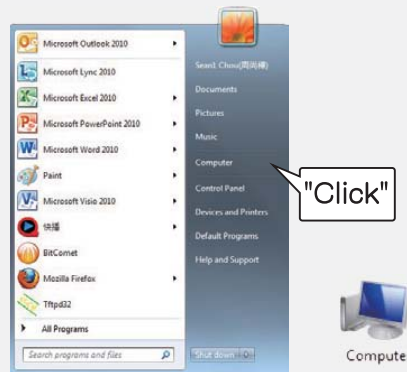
Microsoft Outlook 2010
Microsoft Lync 2010
Microsoft Excel 2010
Microsoft PowerPoint 2010
Microsoft Word 2010
Paint
Microsoft Visio 2010
快播
BitComet
Mozilla Firefox
Tftpd32
All Programs
Search programs and files

SeanL Chou(周尚樺)
Documents
Pictures
Music
Computer
Control Panel
Devices and Printers
Default Programs
Help and Support
Shut down

"Click"

Compute